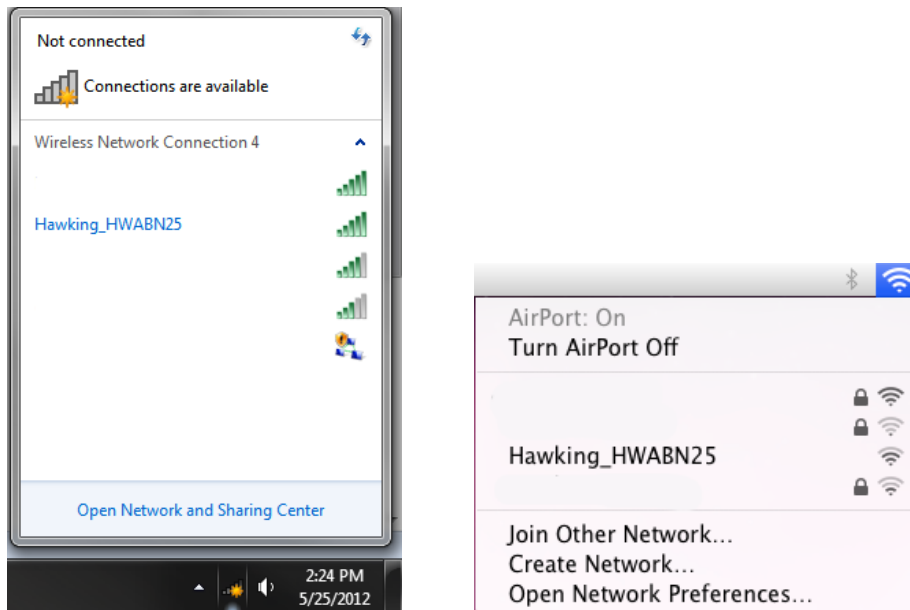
Not connected

Connections are available

Wireless Network Connection 4

Hawking_HWABN25

Open Network and Sharing Center

2:24 PM
5/25/2012

AirPort: On
Turn AirPort Off

Hawking_HWABN25

Join Other Network...
Create Network...
Open Network Preferences...